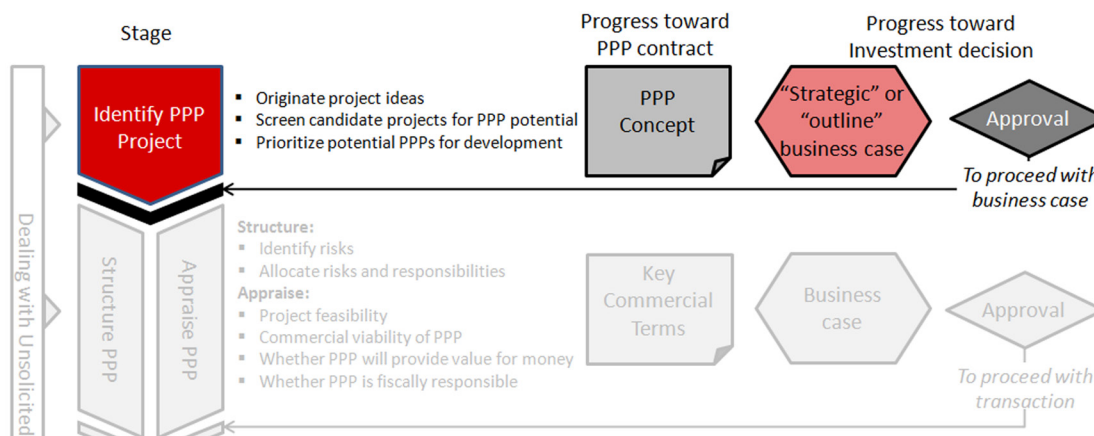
Stage

Progress toward PPP contract

Progress toward Investment decision

Dealing with Unsolicited

Identify PPP Project

- Originate project ideas
- Screen candidate projects for PPP potential
- Prioritize potential PPPs for development

PPP Concept

"Strategic" or "outline" business case

Approval

To proceed with business case

Structure PPP

Appraise PPP

Structure:
- Identify risks
- Allocate risks and responsibilities

Appraise:
- Project feasibility
- Commercial viability of PPP
- Whether PPP will provide value for money
- Whether PPP is fiscally responsible

Key Commercial Terms

Business case

Approval

To proceed with transaction